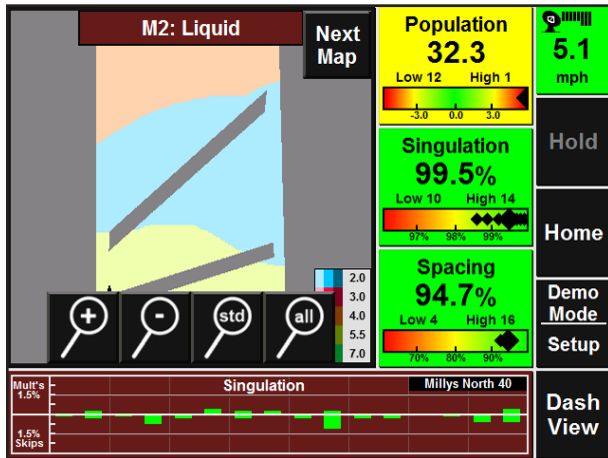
M2: Liquid

Next Map

std

all

2.0
3.0
4.0
5.5
7.0

Population
32.3
Low 12 High 1
-3.0 0.0 3.0

Singulation
99.5%
Low 10 High 14
97% 98% 99%

Spacing
94.7%
Low 4 High 16
70% 80% 90%

5.1
mph

Hold

Home

Demo Mode

Setup

Dash View

Mult's
1.5%
Singulation
Millys North 40
1.5%
Skips